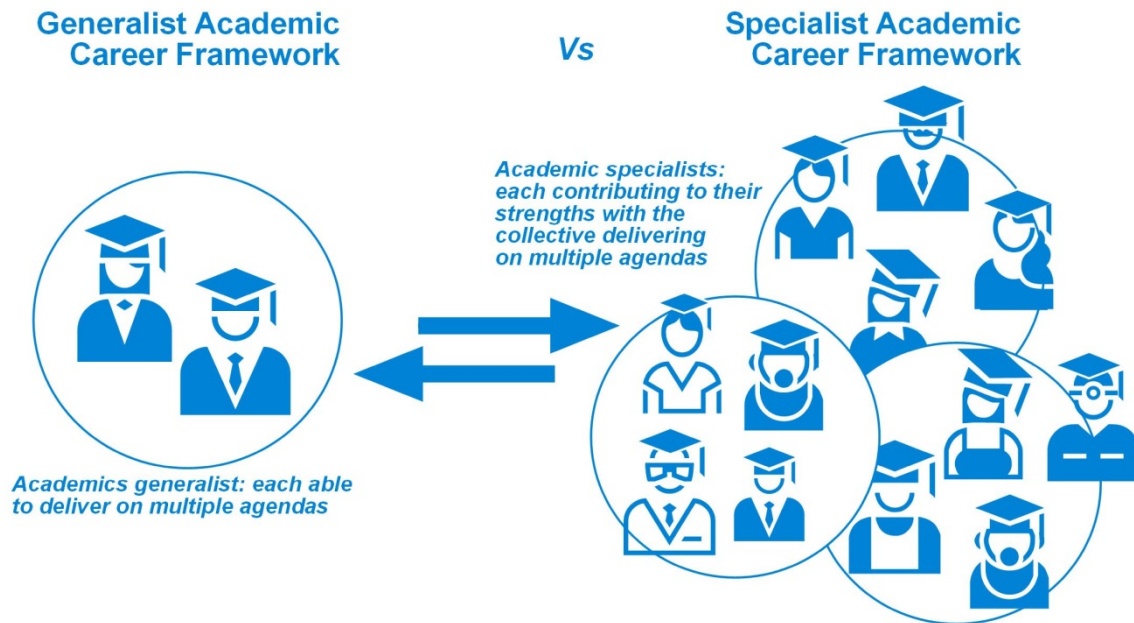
Generalist Academic Career Framework

Vs

Specialist Academic Career Framework

Academic specialists: each contributing to their strengths with the collective delivering on multiple agendas

Academics generalist: each able to deliver on multiple agendas